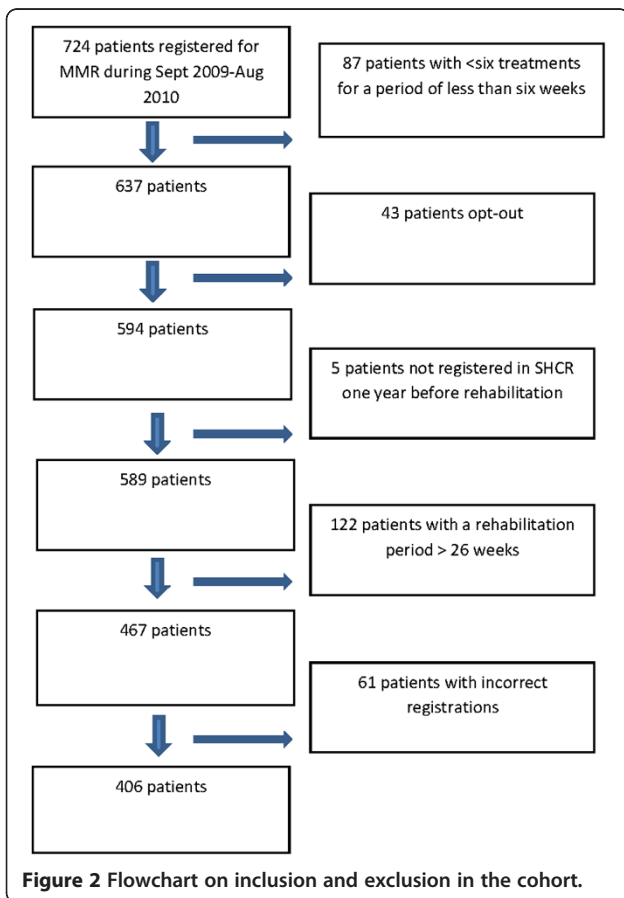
724 patients registered for MMR during Sept 2009-Aug 2010

87 patients with <six treatments for a period of less than six weeks

637 patients

43 patients opt-out

594 patients

5 patients not registered in SHCR one year before rehabilitation

589 patients

122 patients with a rehabilitation period > 26 weeks

467 patients

61 patients with incorrect registrations

406 patients

Figure 2 Flowchart on inclusion and exclusion in the cohort.